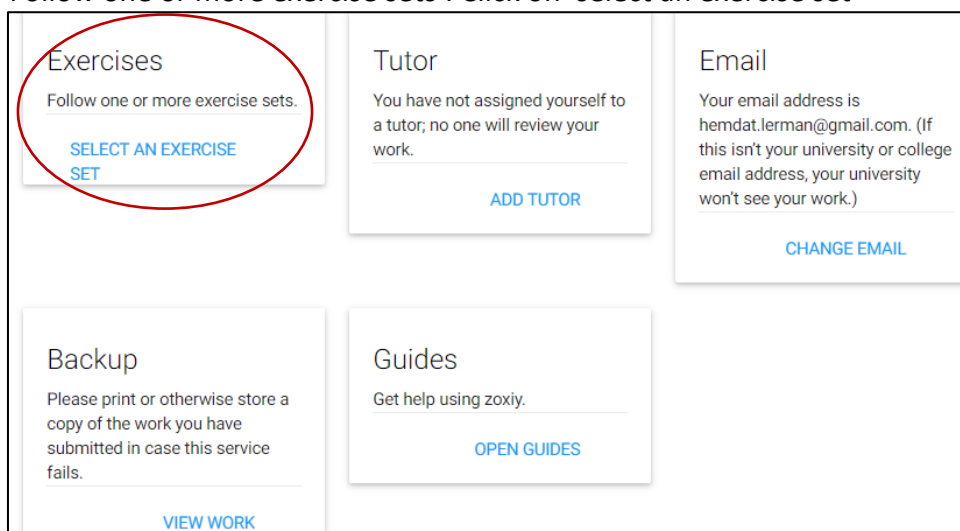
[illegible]

Exercises
Follow one or more exercise sets.
SELECT AN EXERCISE SET

Tutor
You have not assigned yourself to a tutor; no one will review your work.
ADD TUTOR

Email
Your email address is hemdat.lerman@gmail.com. (If this isn't your university or college email address, your university won't see your work.)
CHANGE EMAIL

Backup
Please print or otherwise store a copy of the work you have submitted in case this service fails.
VIEW WORK

Guides
Get help using zoxiy.
OPEN GUIDES